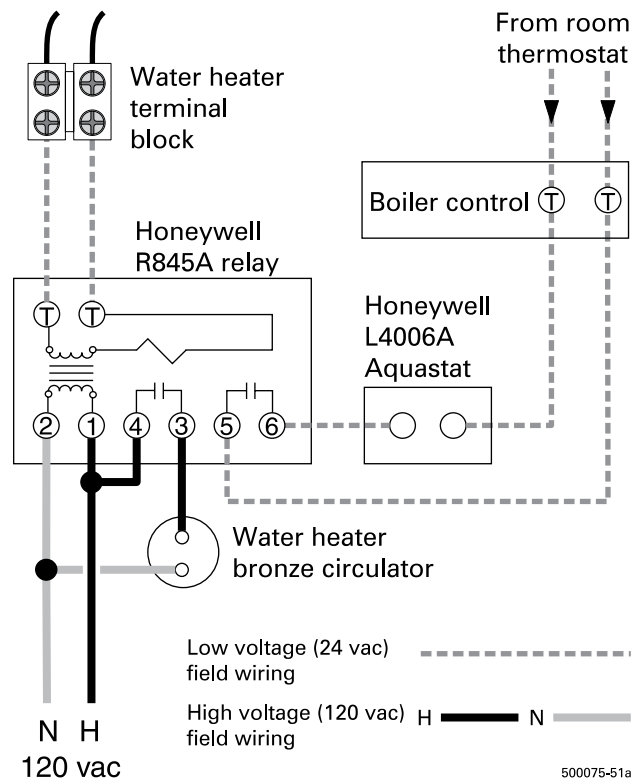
From room thermostat

Water heater terminal block

Boiler control T T

Honeywell R845A relay

T T

Honeywell L4006A Aquastat

2 1 4 3 5 6

Water heater bronze circulator

Low voltage (24 vac) field wiring

High voltage (120 vac) field wiring H N

N H
120 vac

500075-51a